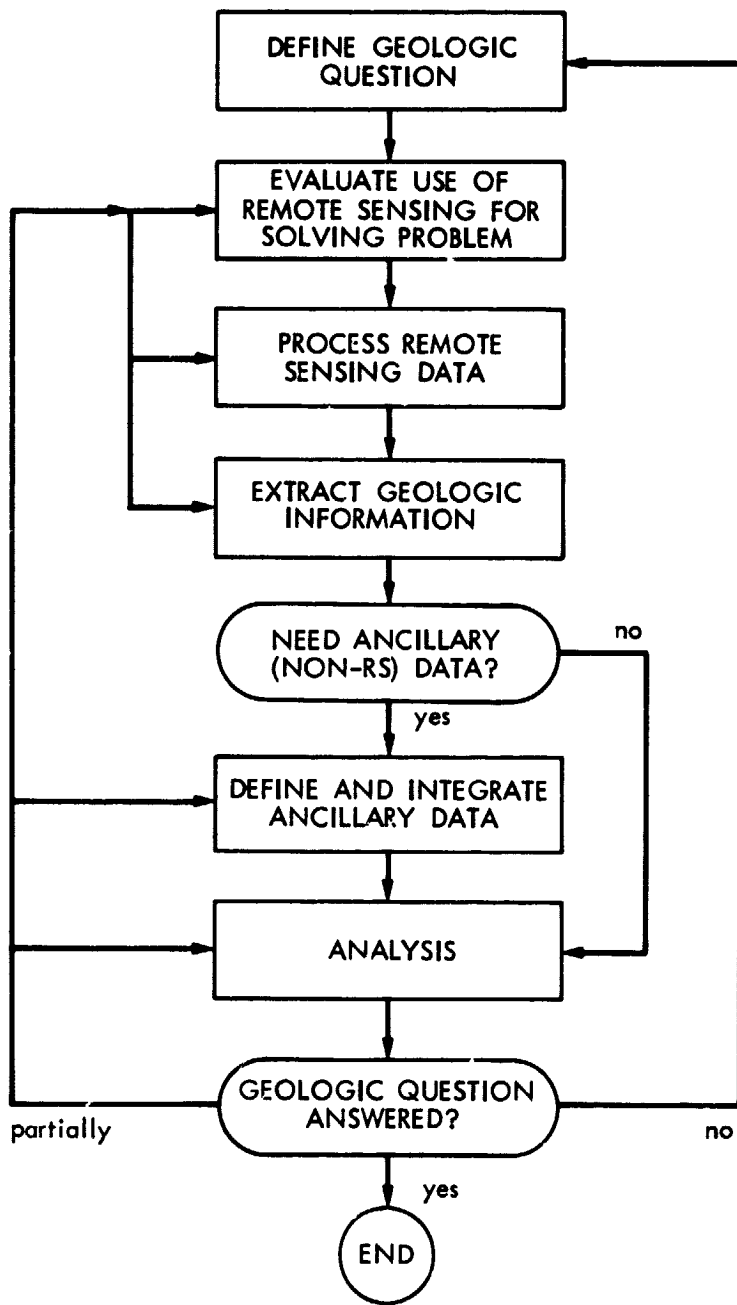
DEFINE GEOLOGIC QUESTION

EVALUATE USE OF REMOTE SENSING FOR SOLVING PROBLEM

PROCESS REMOTE SENSING DATA

EXTRACT GEOLOGIC INFORMATION

NEED ANCILLARY (NON-RS) DATA?

no

yes

DEFINE AND INTEGRATE ANCILLARY DATA

ANALYSIS

GEOLOGIC QUESTION ANSWERED?

partially

no

yes

END